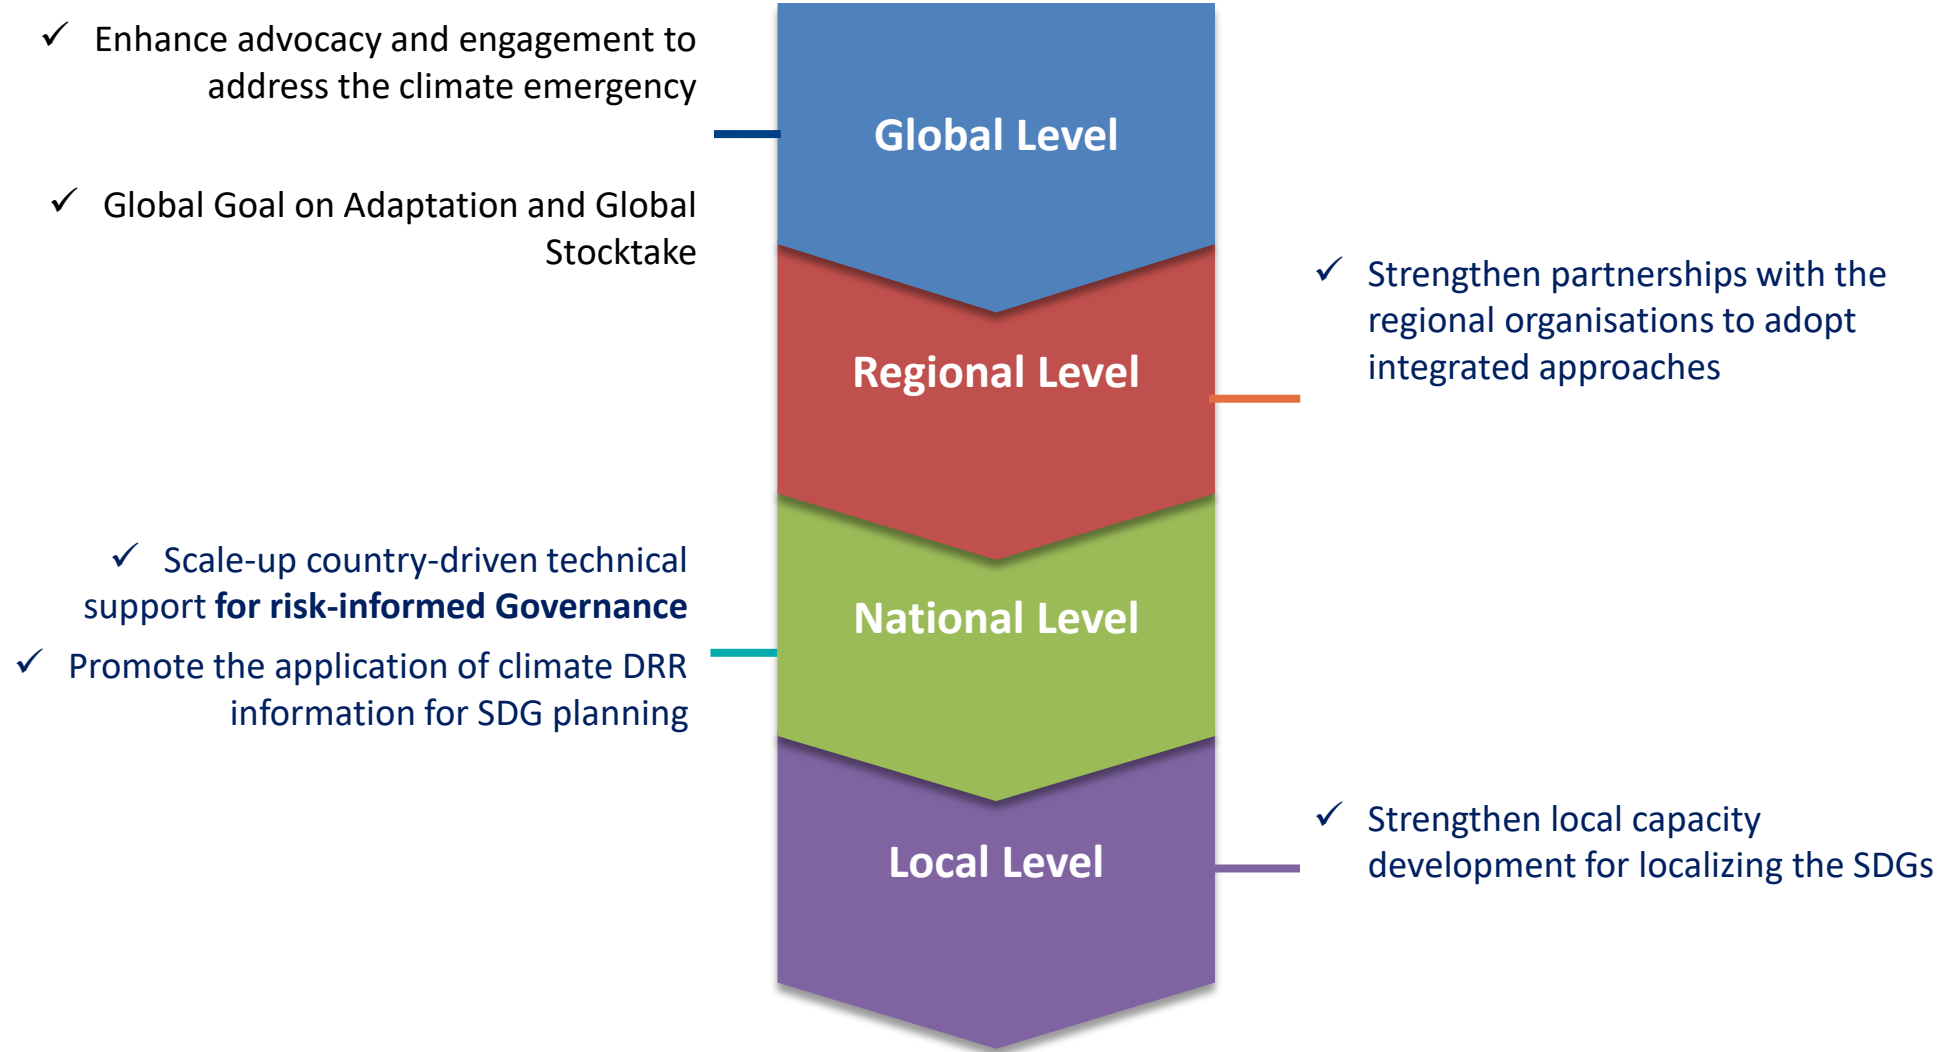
✓ Enhance advocacy and engagement to address the climate emergency

✓ Global Goal on Adaptation and Global Stocktake

Global Level

Regional Level

✓ Strengthen partnerships with the regional organisations to adopt integrated approaches

✓ Scale-up country-driven technical support **for risk-informed Governance**

✓ Promote the application of climate DRR information for SDG planning

National Level

Local Level

✓ Strengthen local capacity development for localizing the SDGs